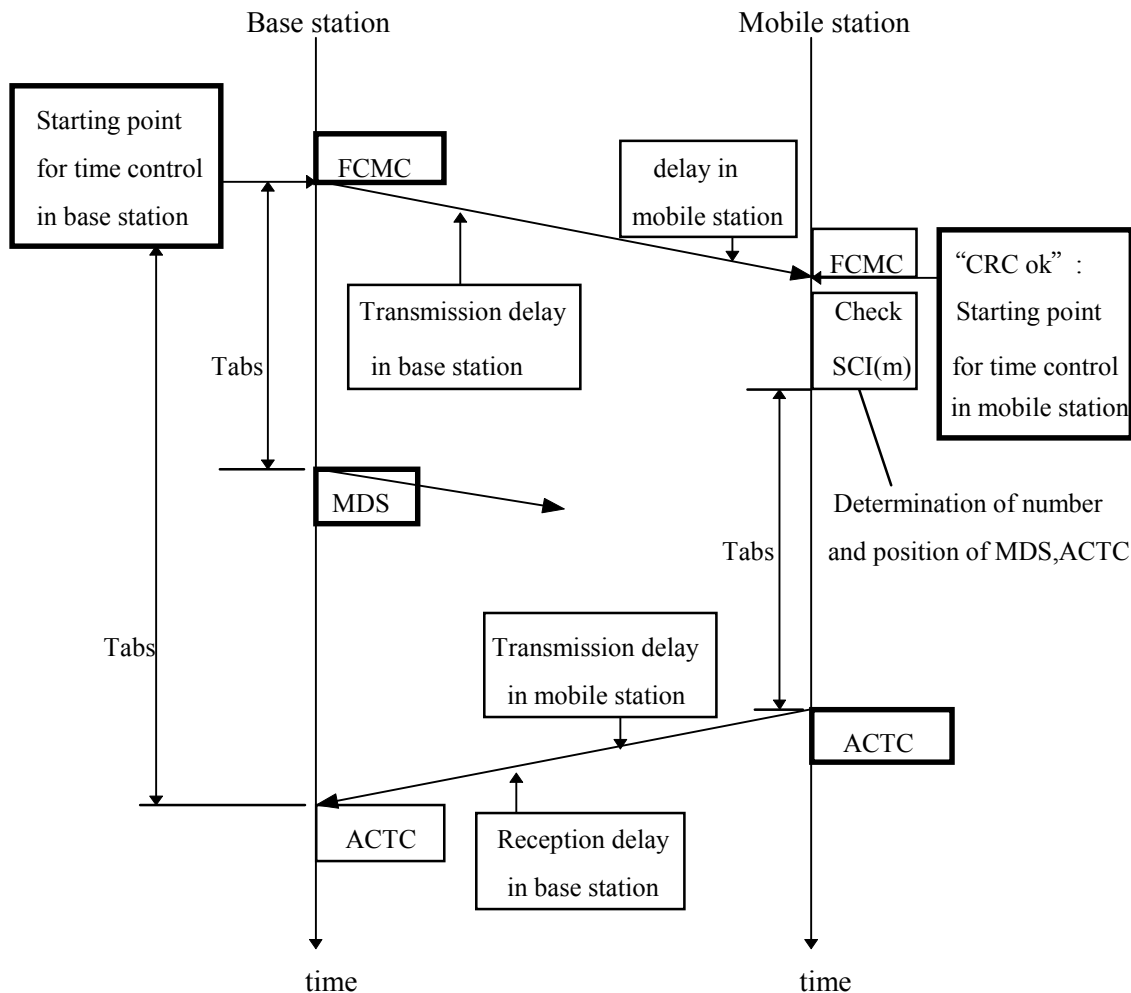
Base station

Mobile station

Starting point for time control in base station

FCMC

delay in mobile station

FCMC

"CRC ok": Starting point for time control in mobile station

Transmission delay in base station

Check SCI(m)

Tabs

MDS

Determination of number and position of MDS,ACTC

Tabs

Tabs

Transmission delay in mobile station

ACTC

ACTC

Reception delay in base station

time

time